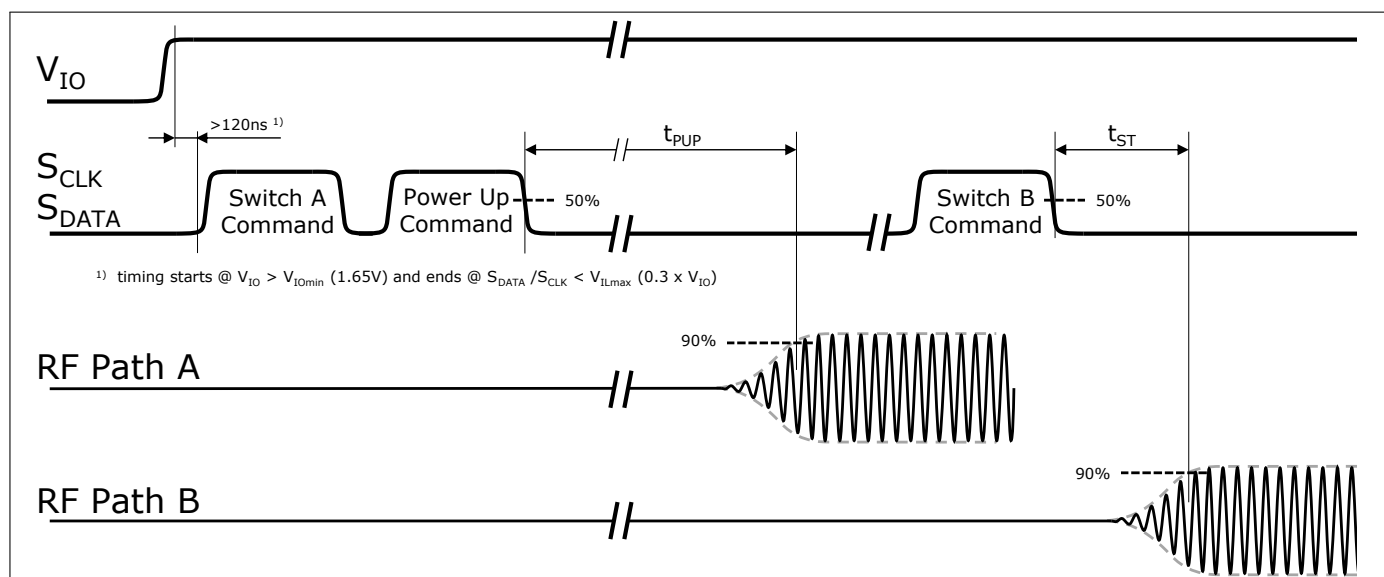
$V_{IO}$

>120ns ¹⁾

$t_{PUP}$

$t_{ST}$

$S_{CLK}$
$S_{DATA}$

Switch A Command

Power Up Command

50%

Switch B Command

50%

¹⁾ timing starts @ $V_{IO}$ > $V_{IOmin}$ (1.65V) and ends @ $S_{DATA}$ /$S_{CLK}$ < $V_{ILmax}$ (0.3 x $V_{IO}$)

90%

RF Path A

90%

RF Path B